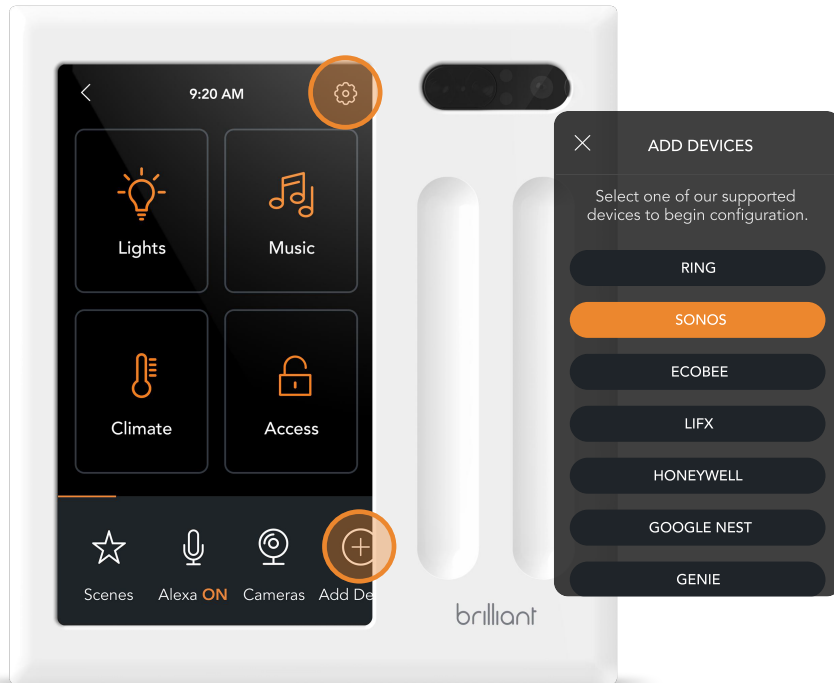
9:20 AM

Lights

Music

Climate

Access

Scenes

Alexa ON

Cameras

Add De

brilliant

ADD DEVICES

Select one of our supported devices to begin configuration.

RING

SONOS

ECOBEE

LIFX

HONEYWELL

GOOGLE NEST

GENIE